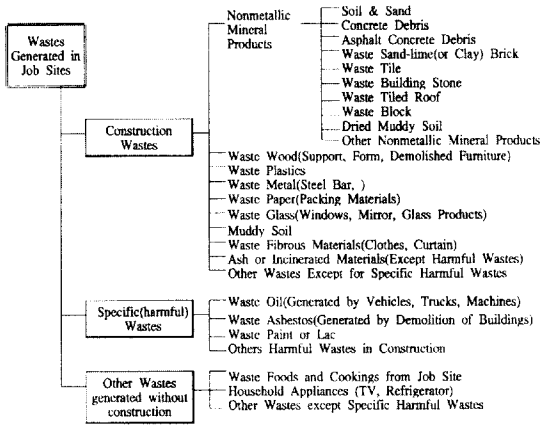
Wastes Generated in Job Sites

Construction Wastes

Nonmetallic Mineral Products

Soil & Sand
Concrete Debris
Asphalt Concrete Debris
Waste Sand-lime(or Clay) Brick
Waste Tile
Waste Building Stone
Waste Tiled Roof
Waste Block
Dried Muddy Soil
Other Nonmetallic Mineral Products

Waste Wood(Support, Form, Demolished Furniture)
Waste Plastics
Waste Metal(Steel Bar, )
Waste Paper(Packing Materials)
Waste Glass(Windows, Mirror, Glass Products)
Muddy Soil
Waste Fibrous Materials(Clothes, Curtain)
Ash or Incinerated Materials(Except Harmful Wastes)
Other Wastes Except for Specific Harmful Wastes

Specific(harmful) Wastes

Waste Oil(Generated by Vehicles, Trucks, Machines)
Waste Ashestos(Generated by Demolition of Buildings)
Waste Paint or Lac
Others Harmful Wastes in Construction

Other Wastes generated without construction

Waste Foods and Cookings from Job Site
Household Appliances (TV, Refrigerator)
Other Wastes except Specific Harmful Wastes